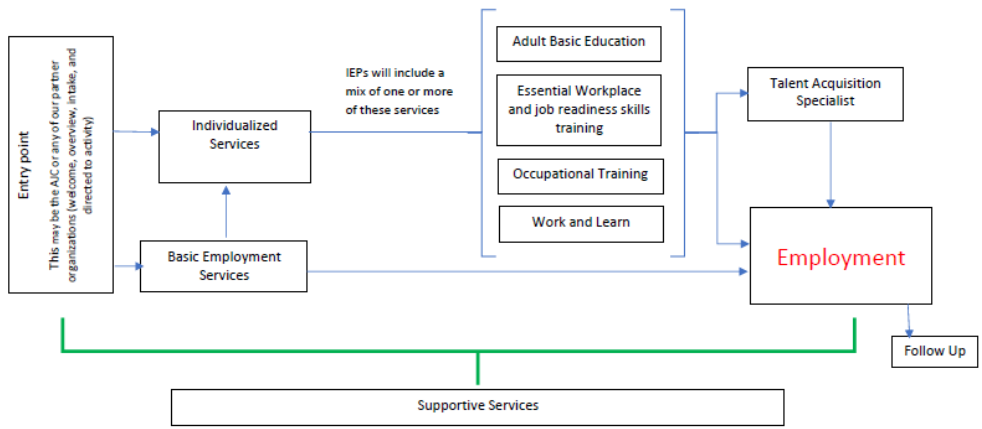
Entry point

This may be the AJC or any of our partner organizations (welcome, overview, intake, and directed to activity)

Individualized Services

Basic Employment Services

IEPs will include a mix of one or more of these services

Adult Basic Education

Essential Workplace and job readiness skills training

Occupational Training

Work and Learn

Talent Acquisition Specialist

Employment

Follow Up

Supportive Services